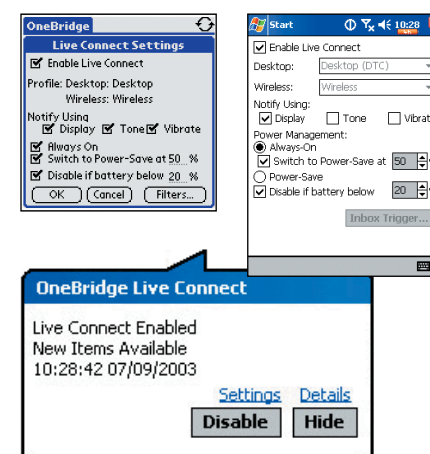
OneBridge

Live Connect Settings

Enable Live Connect

Profile: Desktop: Desktop

Wireless: Wireless

Notify Using

Display Tone Vibrate

Always On

Switch to Power-Save at 50 %

Disable if battery below 20 %

OK Cancel Filters...

Start 10:28

Enable Live Connect

Desktop: Desktop (DTC)

Wireless: Wireless

Notify Using:

Display Tone Vibrat

Power Management:

Always-On

Switch to Power-Save at 50

Power-Save

Disable if battery below 20

Inbox Trigger...

OneBridge Live Connect

Live Connect Enabled
New Items Available
10:28:42 07/09/2003

Settings Details

Disable Hide